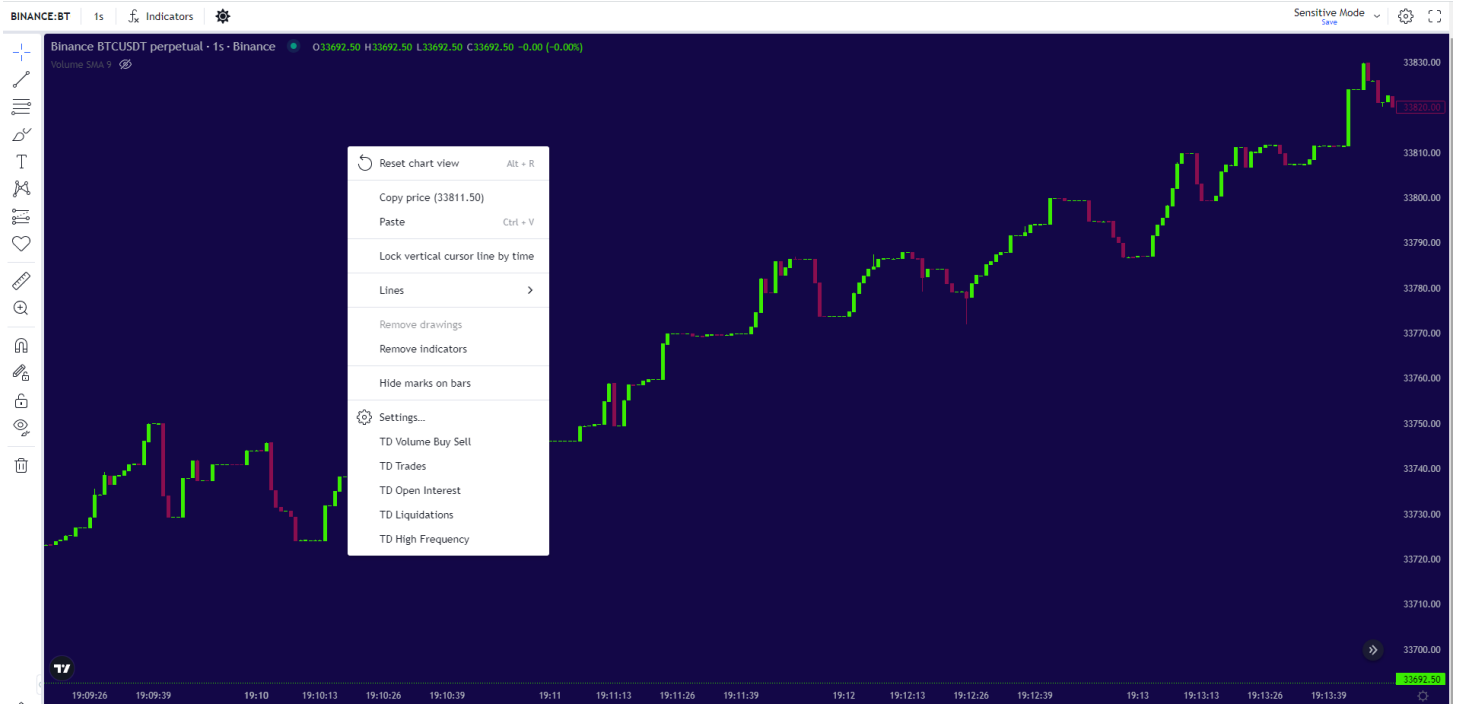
BINANCE:BT 1s Indicators

Sensitive Mode
Save

Binance BTCUSDT perpetual · 1s · Binance O33692.50 H33692.50 L33692.50 C33692.50 -0.00 (-0.00%)
Volume SMA 9

Reset chart view Alt + R
Copy price (33811.50)
Paste Ctrl + V
Lock vertical cursor line by time
Lines
Remove drawings
Remove indicators
Hide marks on bars
Settings...
TD Volume Buy Sell
TD Trades
TD Open Interest
TD Liquidations
TD High Frequency

33830.00
33820.00
33810.00
33800.00
33790.00
33780.00
33770.00
33760.00
33750.00
33740.00
33730.00
33720.00
33710.00
33700.00
33692.50

19:09:26 19:09:39 19:10 19:10:13 19:10:26 19:10:39 19:11 19:11:13 19:11:26 19:11:39 19:12 19:12:13 19:12:26 19:12:39 19:13 19:13:13 19:13:26 19:13:39